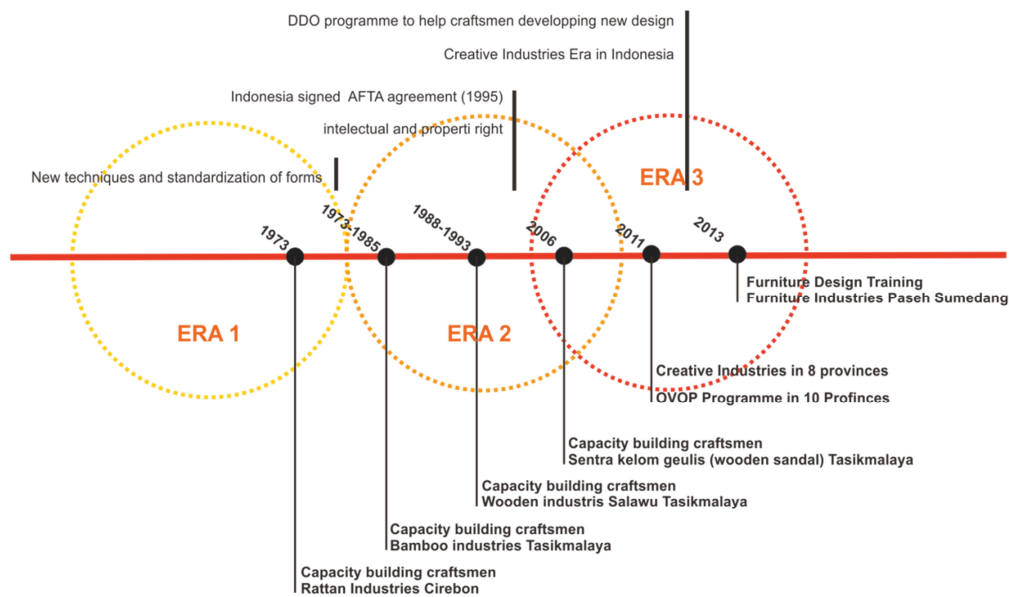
DDO programme to help craftsmen developping new design

Creative Industries Era in Indonesia

Indonesia signed AFTA agreement (1995)

intelectual and properti right

New techniques and standardization of forms

ERA 3

1973

1973-1985

1988-1993

2006

2011

2013

Furniture Design Training
Furniture Industries Paseh Sumedang

ERA 1

ERA 2

Creative Industries in 8 provinces

OVOP Programme in 10 Profinces

Capacity building craftsmen
Sentra kelom geulis (wooden sandal) Tasikmalaya

Capacity building craftsmen
Wooden industris Salawu Tasikmalaya

Capacity building craftsmen
Bamboo industries Tasikmalaya

Capacity building craftsmen
Rattan Industries Cirebon